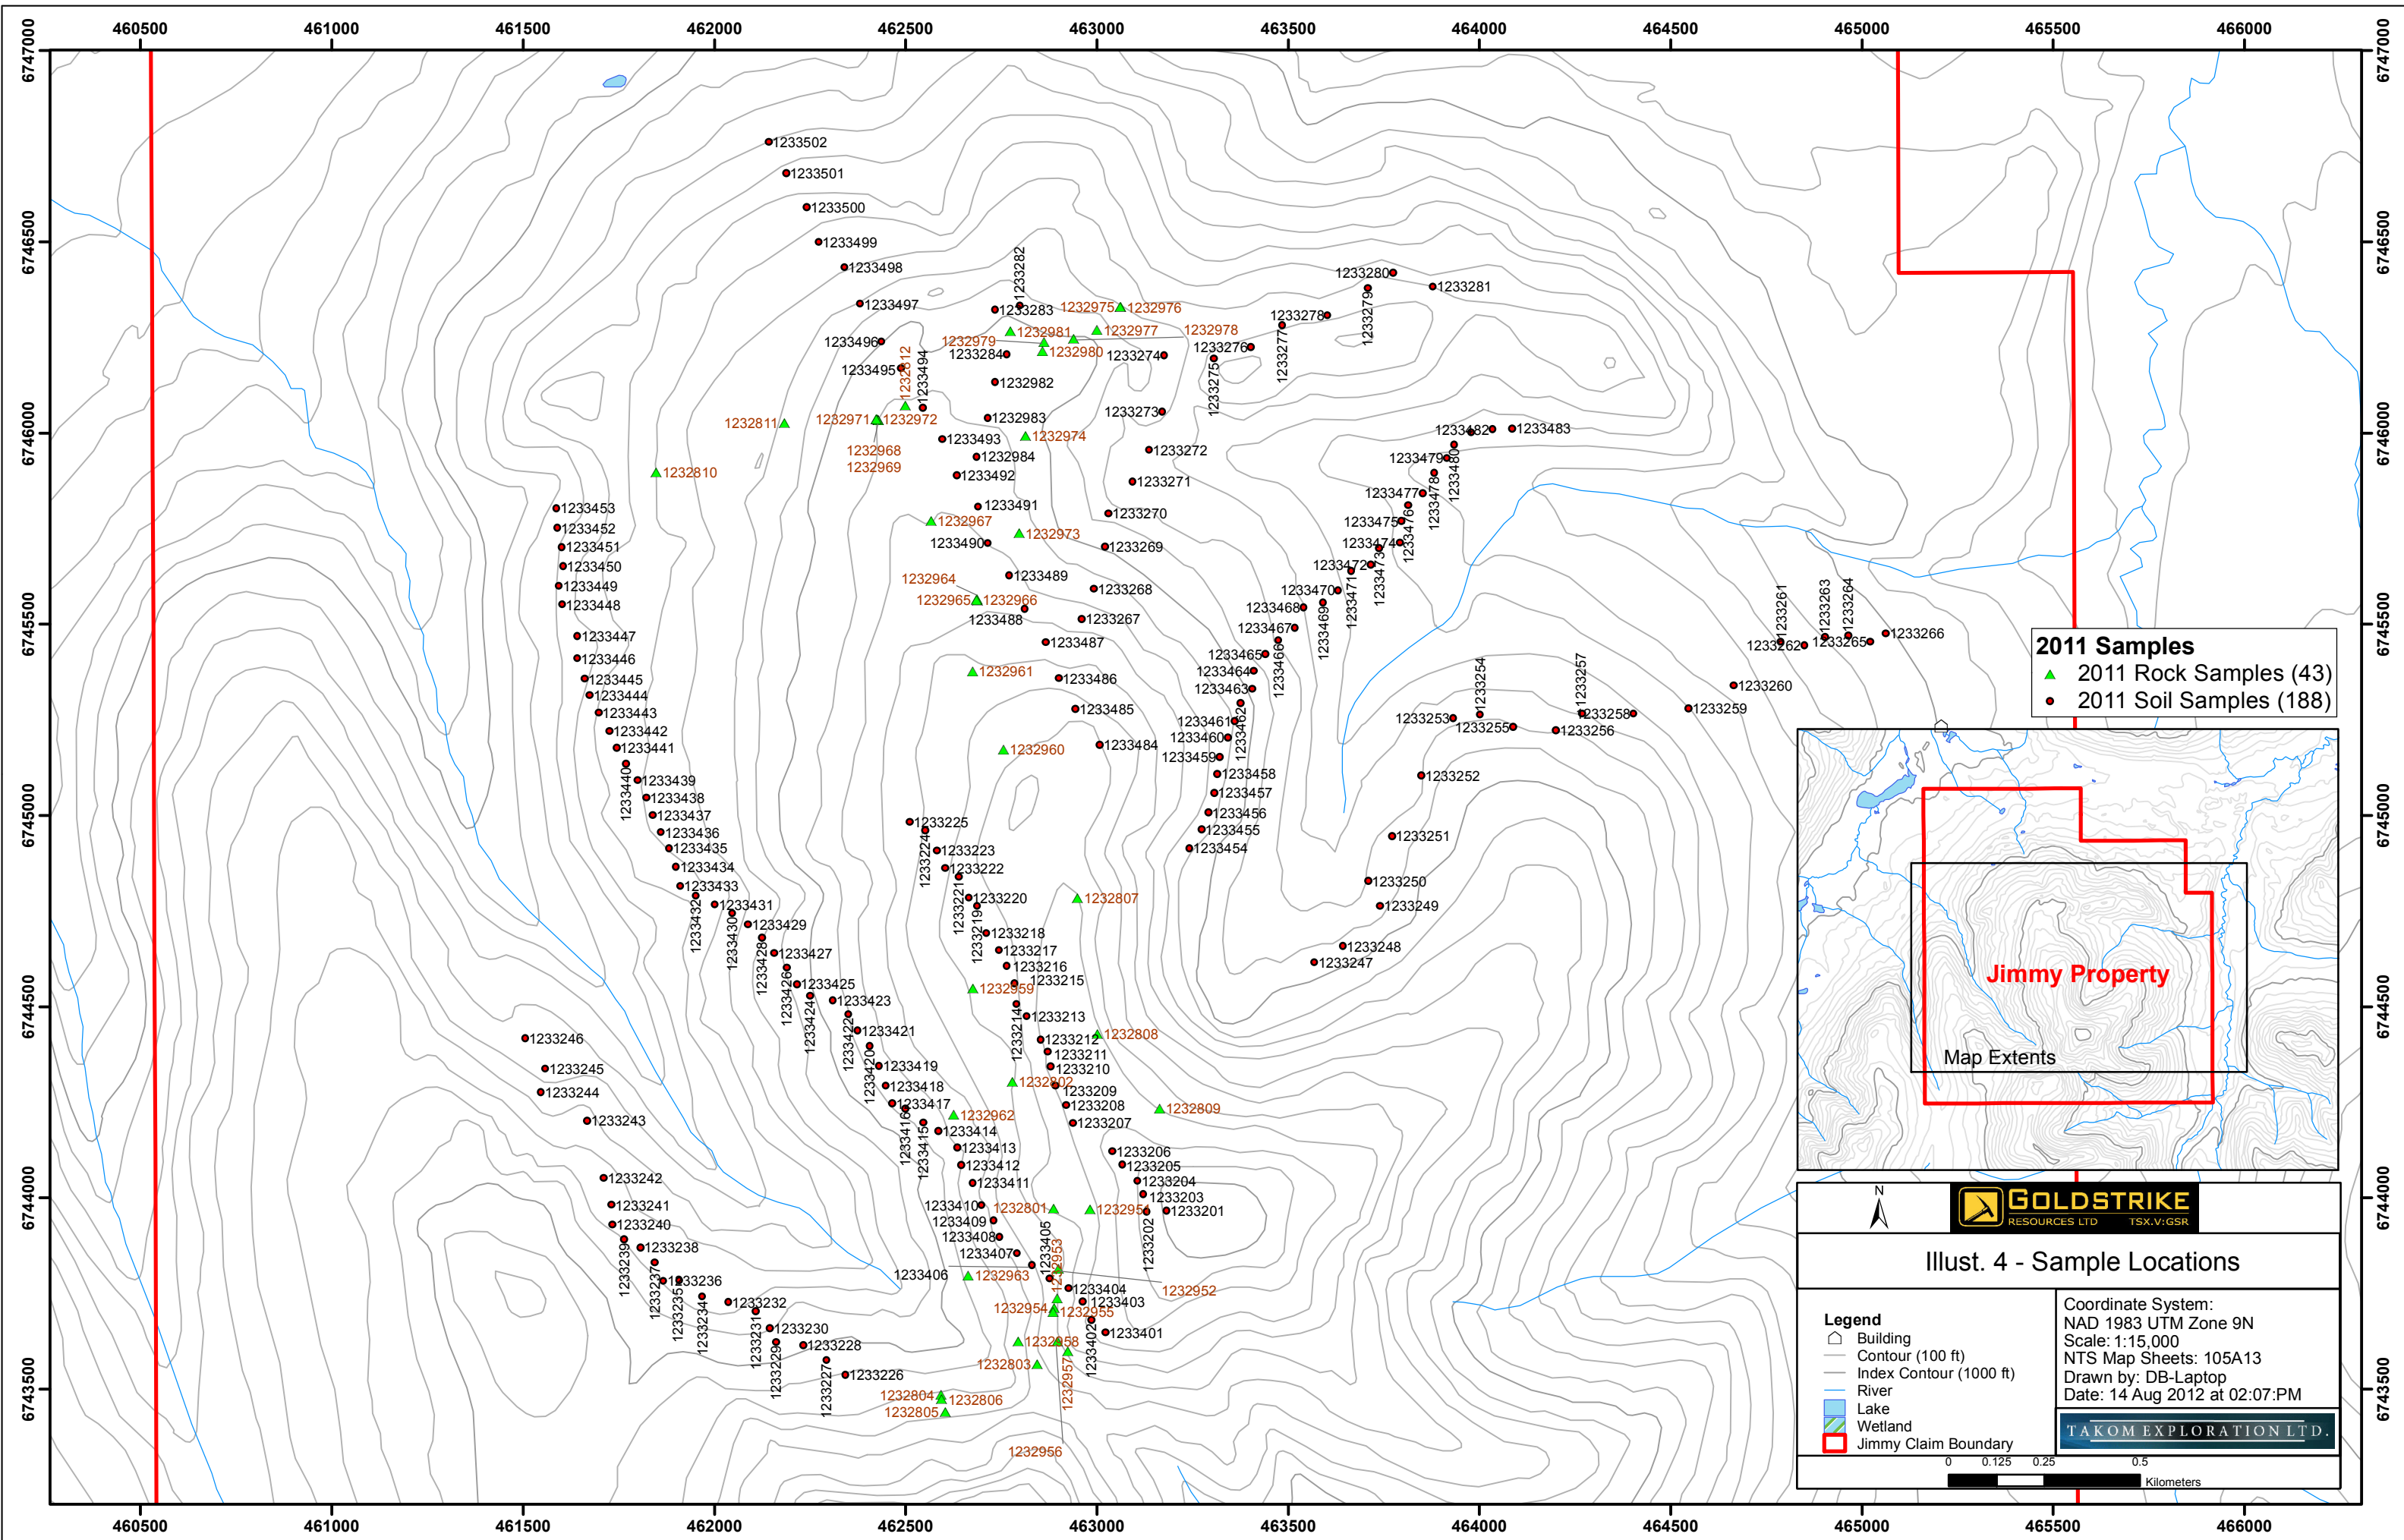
460500 461000 461500 462000 462500 463000 463500 464000 464500 465000 465500 466000

6747000 6746500 6746000 6745500 6745000 6744500 6744000 6743500

2011 Samples
2011 Rock Samples (43)
2011 Soil Samples (188)

Jimmy Property
Map Extents

N

GOLDSTRIKE RESOURCES LTD TSX.V:GSR

Illust. 4 - Sample Locations

Legend
Building
Contour (100 ft)
Index Contour (1000 ft)
River
Lake
Wetland
Jimmy Claim Boundary

Coordinate System:
NAD 1983 UTM Zone 9N
Scale: 1:15,000
NTS Map Sheets: 105A13
Drawn by: DB-Laptop
Date: 14 Aug 2012 at 02:07:PM

TAKOM EXPLORATION LTD.

0 0.125 0.25 0.5
Kilometers

1233502 1233501 1233500 1233499 1233498 1233497 1233496 1233495 1233494 1232812 1233282 1233283 1232975 1232976 1232981 1232977 1232978 1232979 1233284 1232980 1233274 1233276 1233275 1233277 1233278 1233279 1233280 1233281 1232982 1232983 1233273 1232811 1232971 1232972 1233493 1232974 1232968 1232969 1232984 1233272 1232810 1233492 1233271 1233482 1233483 1233481 1233479 1233480 1233477 1233478 1233475 1233476 1233474 1233473 1233472 1233471 1233470 1233469 1233468 1233467 1233466 1233465 1233464 1233463 1233462 1233461 1233460 1233459 1233458 1233457 1233456 1233455 1233454 1233453 1233452 1233451 1233450 1233449 1233448 1233447 1233446 1233445 1233444 1233443 1233442 1233441 1233440 1233439 1233438 1233437 1233436 1233435 1233434 1233433 1233432 1233431 1233430 1233429 1233428 1233427 1233426 1233425 1233424 1233423 1233422 1233421 1233420 1233419 1233418 1233417 1233416 1233415 1233414 1233413 1233412 1233411 1233410 1233409 1233408 1233407 1233406 1233405 1233404 1233403 1233402 1233401 1233491 1233490 1232967 1232973 1233270 1233269 1232964 1233489 1233268 1232965 1232966 1233488 1233267 1233487 1232961 1233486 1233485 1232960 1233484 1233261 1233262 1233263 1233264 1233265 1233266 1233260 1233259 1233254 1233253 1233255 1233257 1233258 1233256 1233252 1233251 1233250 1233249 1233248 1233247 1233225 1233224 1233223 1233222 1233221 1233220 1233219 1232807 1233218 1233217 1233216 1233215 1232959 1233214 1233213 1232808 1233212 1233211 1233210 1233246 1233245 1233244 1233243 1232802 1233209 1233208 1232809 1232962 1233207 1233206 1233205 1233204 1233203 1233202 1233201 1233242 1233241 1233240 1233239 1233238 1233237 1233236 1233235 1233234 1233232 1233231 1233230 1233229 1233228 1233227 1233226 1232801 1232955 1232953 1232963 1232952 1232954 1232958 1232803 1232957 1232804 1232806 1232805 1232956